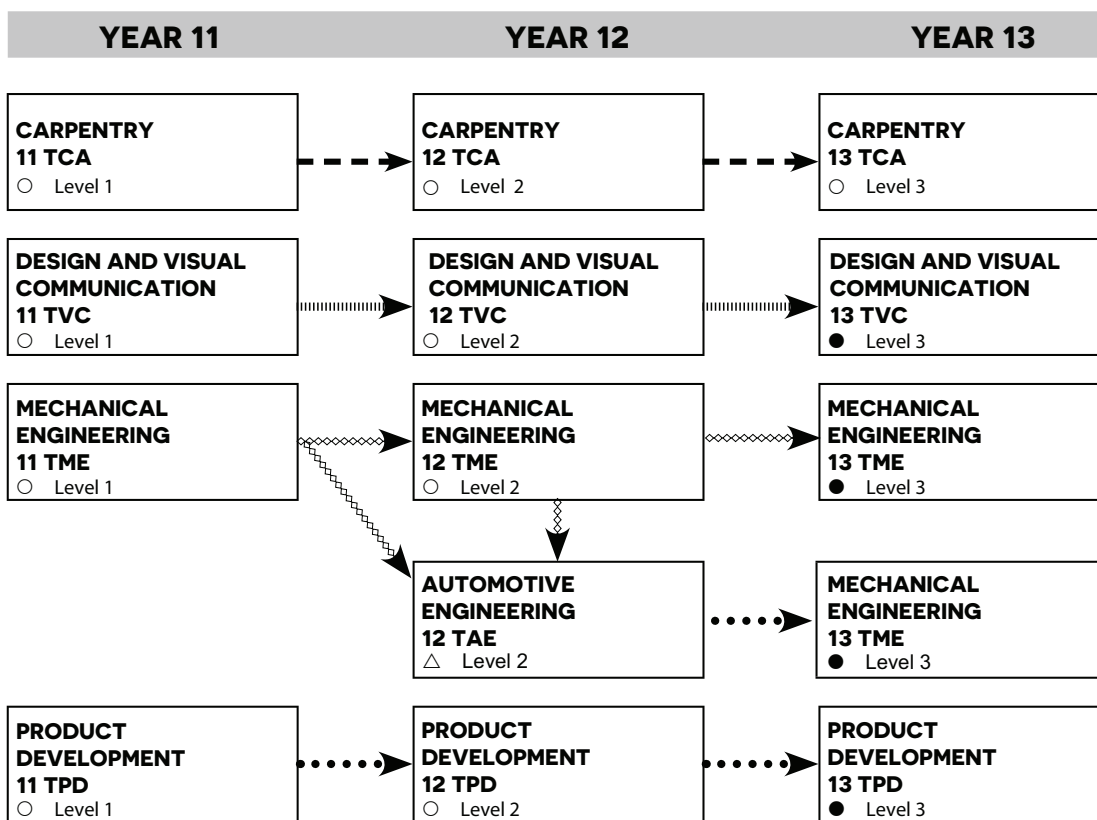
YEAR 11

YEAR 12

YEAR 13

CARPENTRY
11 TCA
○ Level 1

CARPENTRY
12 TCA
○ Level 2

CARPENTRY
13 TCA
○ Level 3

DESIGN AND VISUAL COMMUNICATION
11 TVC
○ Level 1

DESIGN AND VISUAL COMMUNICATION
12 TVC
○ Level 2

DESIGN AND VISUAL COMMUNICATION
13 TVC
● Level 3

MECHANICAL ENGINEERING
11 TME
○ Level 1

MECHANICAL ENGINEERING
12 TME
○ Level 2

MECHANICAL ENGINEERING
13 TME
● Level 3

AUTOMOTIVE ENGINEERING
12 TAE
△ Level 2

MECHANICAL ENGINEERING
13 TME
● Level 3

PRODUCT DEVELOPMENT
11 TPD
○ Level 1

PRODUCT DEVELOPMENT
12 TPD
○ Level 2

PRODUCT DEVELOPMENT
13 TPD
● Level 3